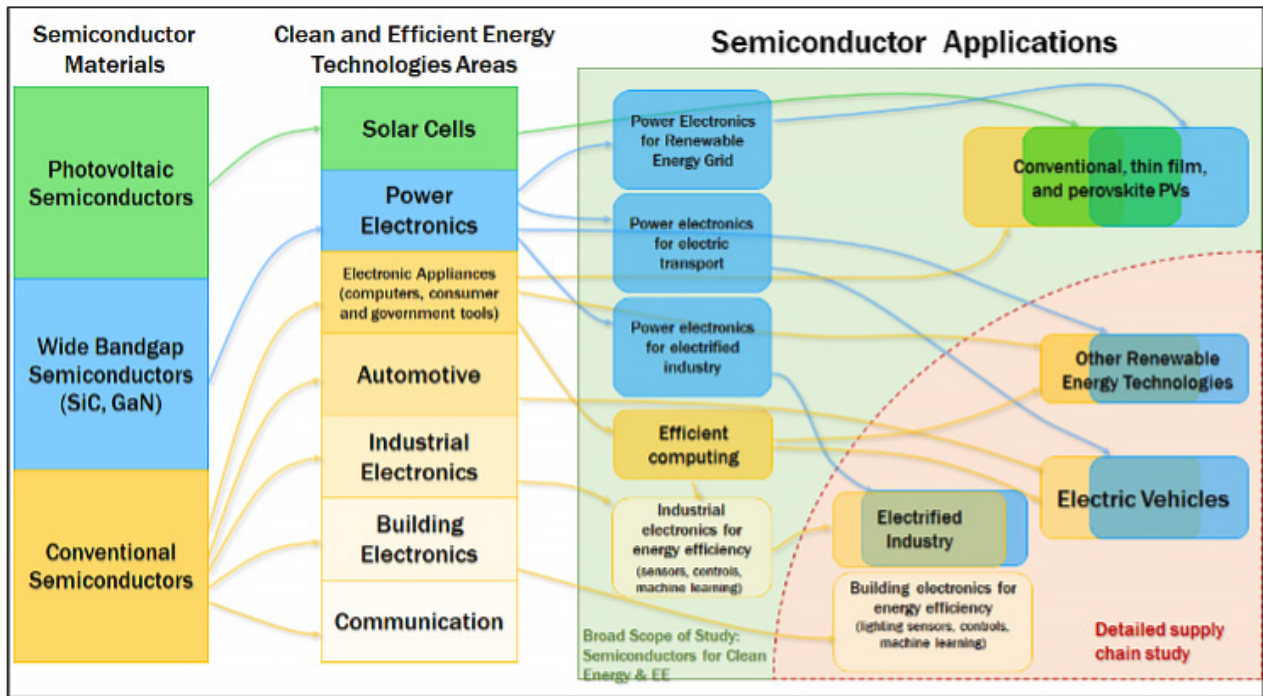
Semiconductor Materials

Clean and Efficient Energy Technologies Areas

Semiconductor Applications

Photovoltaic Semiconductors

Wide Bandgap Semiconductors (SiC, GaN)

Conventional Semiconductors

Solar Cells

Power Electronics

Electronic Appliances (computers, consumer and government tools)

Automotive

Industrial Electronics

Building Electronics

Communication

Power Electronics for Renewable Energy Grid

Power electronics for electric transport

Power electronics for electrified industry

Efficient computing

Industrial electronics for energy efficiency (sensors, controls, machine learning)

Conventional, thin film, and perovskite PVs

Other Renewable Energy Technologies

Electric Vehicles

Electrified Industry

Building electronics for energy efficiency (lighting sensors, controls, machine learning)

Broad Scope of Study: Semiconductors for Clean Energy & EE

Detailed supply chain study